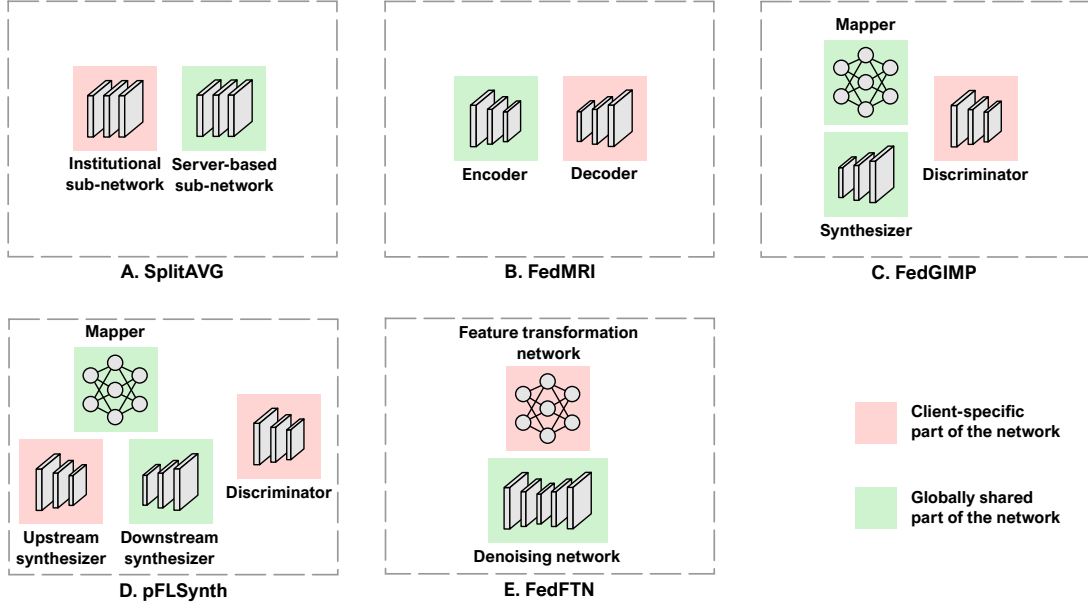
Institutional sub-network

Server-based sub-network

A. SplitAVG

Encoder

Decoder

B. FedMRI

Mapper

Synthesizer

Discriminator

C. FedGIMP

Mapper

Upstream synthesizer

Downstream synthesizer

Discriminator

D. pFLSynth

Feature transformation network

Denoising network

E. FedFTN

Client-specific part of the network

Globally shared part of the network